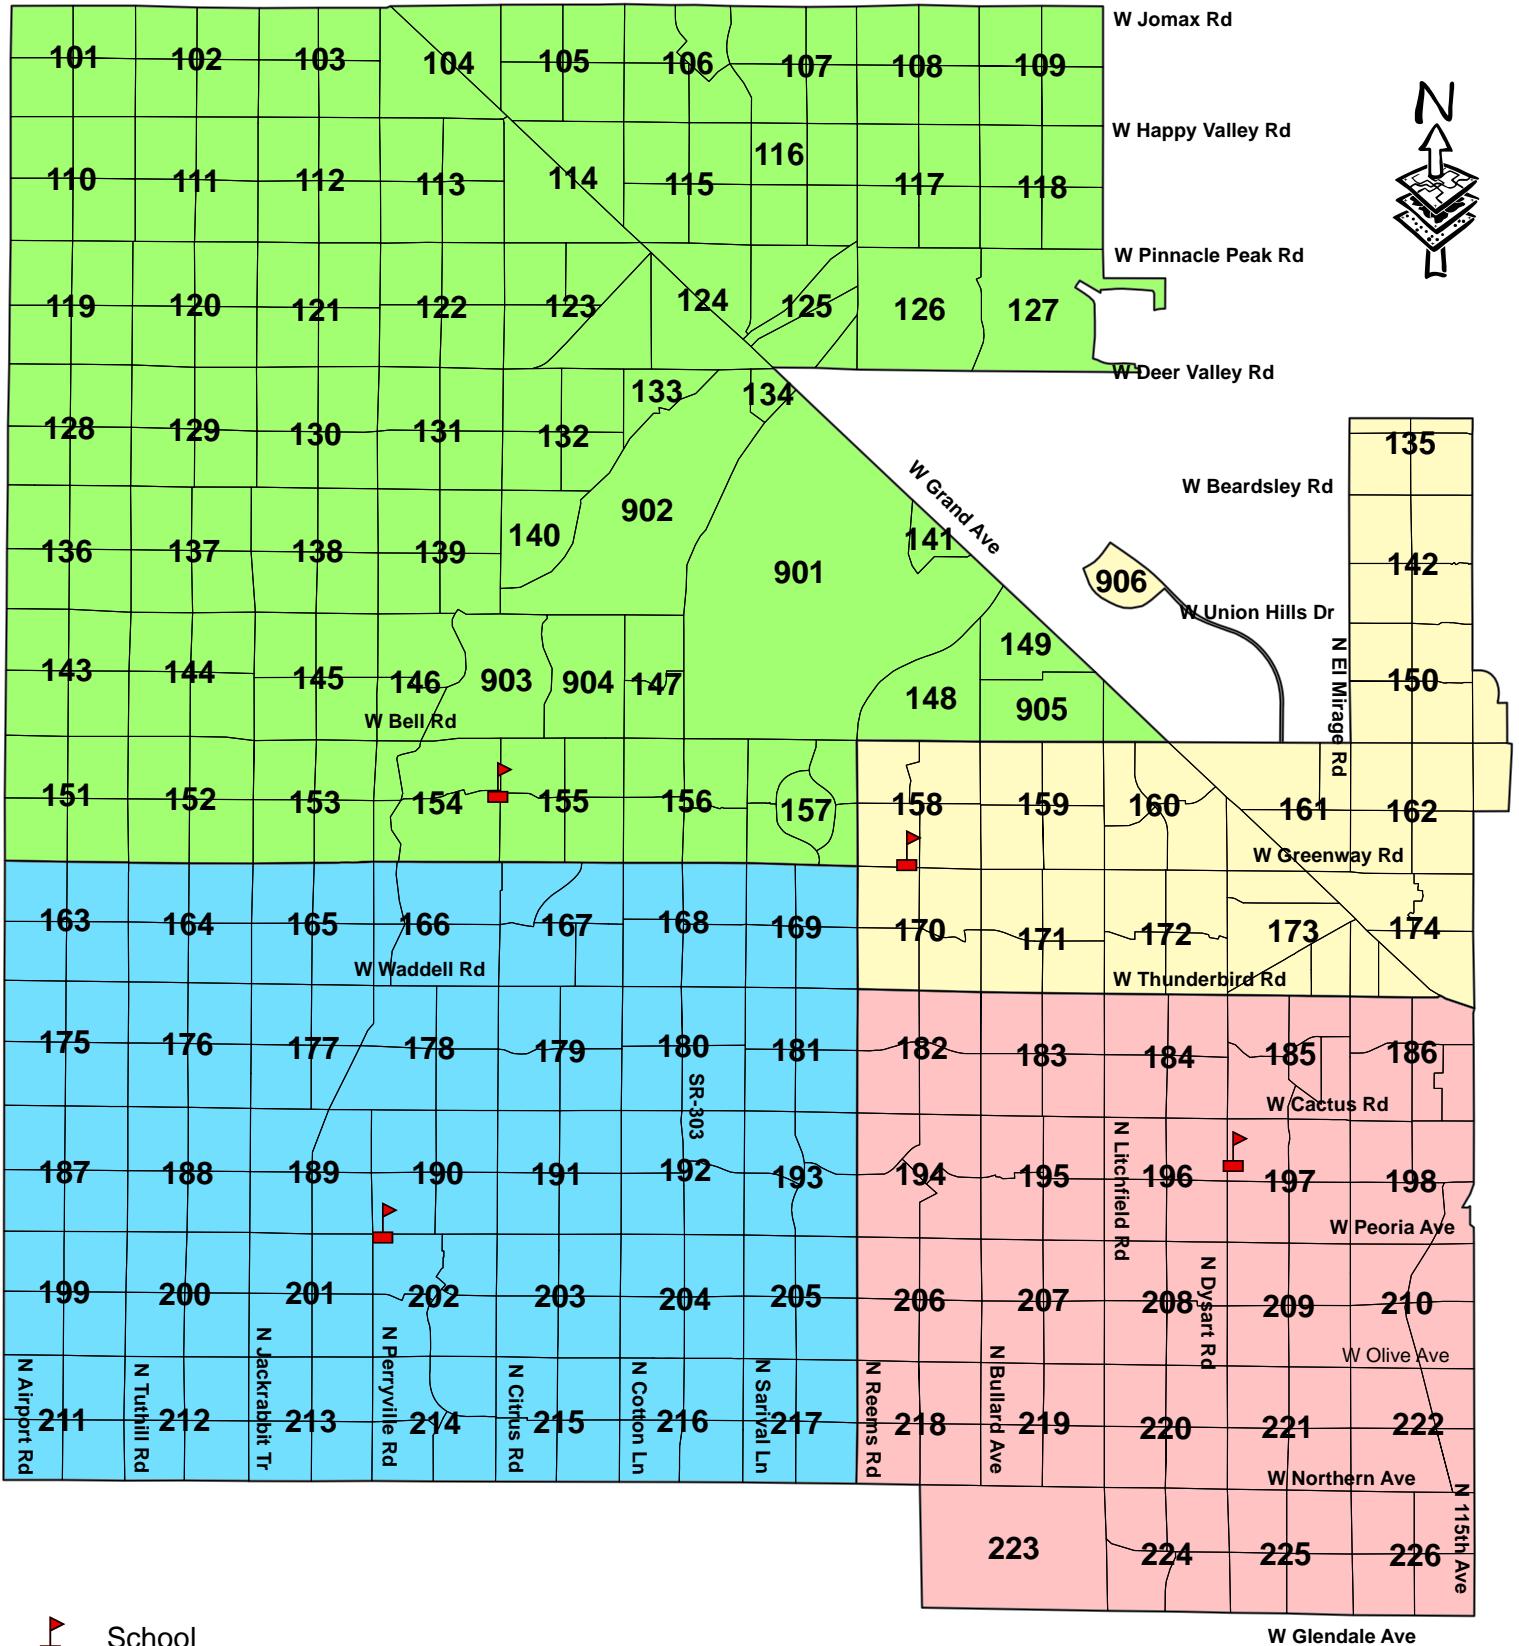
W Jomax Rd
W Happy Valley Rd
W Pinnacle Peak Rd
W Deer Valley Rd
W Beardsley Rd
W Union Hills Dr
W Grand Ave
N El Mirage Rd
W Bell Rd
W Greenway Rd
W Waddell Rd
W Thunderbird Rd
W Cactus Rd
W Peoria Ave
W Olive Ave
W Northern Ave
W Glendale Ave
SR-303
N Litchfield Rd
N Dysart Rd
N Airport Rd
N Tuthill Rd
N Jackrabbit Tr
N Perryville Rd
N Citrus Rd
N Cotton Ln
N Sarival Ln
N Reems Rd
N Bullard Ave
N 115th Ave

101 102 103 104 105 106 107 108 109
110 111 112 113 114 115 116 117 118
119 120 121 122 123 124 125 126 127
128 129 130 131 132 133 134 135
136 137 138 139 140 902 901 141 906 142
143 144 145 146 903 904 147 149 148 905 150
151 152 153 154 155 156 157 158 159 160 161 162
163 164 165 166 167 168 169 170 171 172 173 174
175 176 177 178 179 180 181 182 183 184 185 186
187 188 189 190 191 192 193 194 195 196 197 198
199 200 201 202 203 204 205 206 207 208 209 210
211 212 213 214 215 216 217 218 219 220 221 222
223 224 225 226

N

School